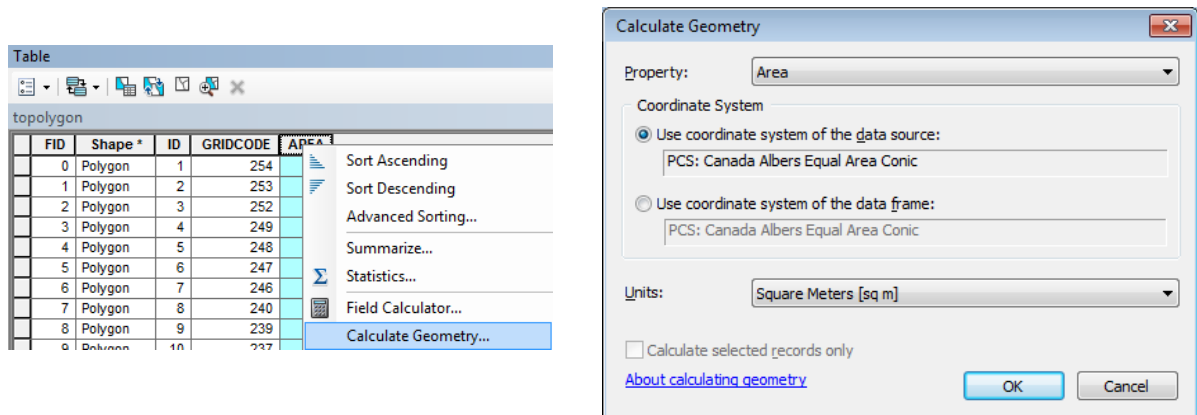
Table

topolygon

| FID | Shape * | ID | GRIDCODE | AREA |
|---|---|---|---|---|
| 0 | Polygon | 1 | 254 | |
| 1 | Polygon | 2 | 253 | |
| 2 | Polygon | 3 | 252 | |
| 3 | Polygon | 4 | 249 | |
| 4 | Polygon | 5 | 248 | |
| 5 | Polygon | 6 | 247 | |
| 6 | Polygon | 7 | 246 | |
| 7 | Polygon | 8 | 240 | |
| 8 | Polygon | 9 | 239 | |
| 9 | Polygon | 10 | 237 | |

Sort Ascending
Sort Descending
Advanced Sorting...
Summarize...
Statistics...
Field Calculator...
Calculate Geometry...

Calculate Geometry

Property: Area

Coordinate System

Use coordinate system of the data source:
PCS: Canada Albers Equal Area Conic

Use coordinate system of the data frame:
PCS: Canada Albers Equal Area Conic

Units: Square Meters [sq m]

Calculate selected records only

About calculating geometry

OK

Cancel